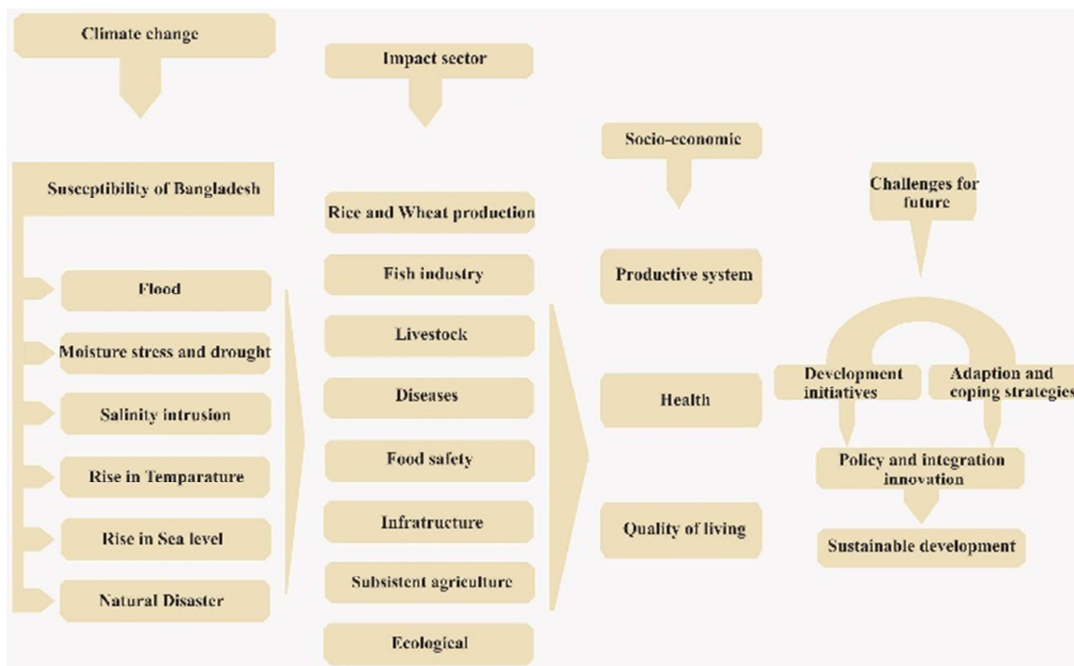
Climate change

Susceptibility of Bangladesh

Flood

Moisture stress and drought

Salinity intrusion

Rise in Temparature

Rise in Sea level

Natural Disaster

Impact sector

Rice and Wheat production

Fish industry

Livestock

Diseases

Food safety

Infratructure

Subsistent agriculture

Ecological

Socio-economic

Productive system

Health

Quality of living

Challenges for future

Development initiatives

Adaption and coping strategies

Policy and integration innovation

Sustainable development